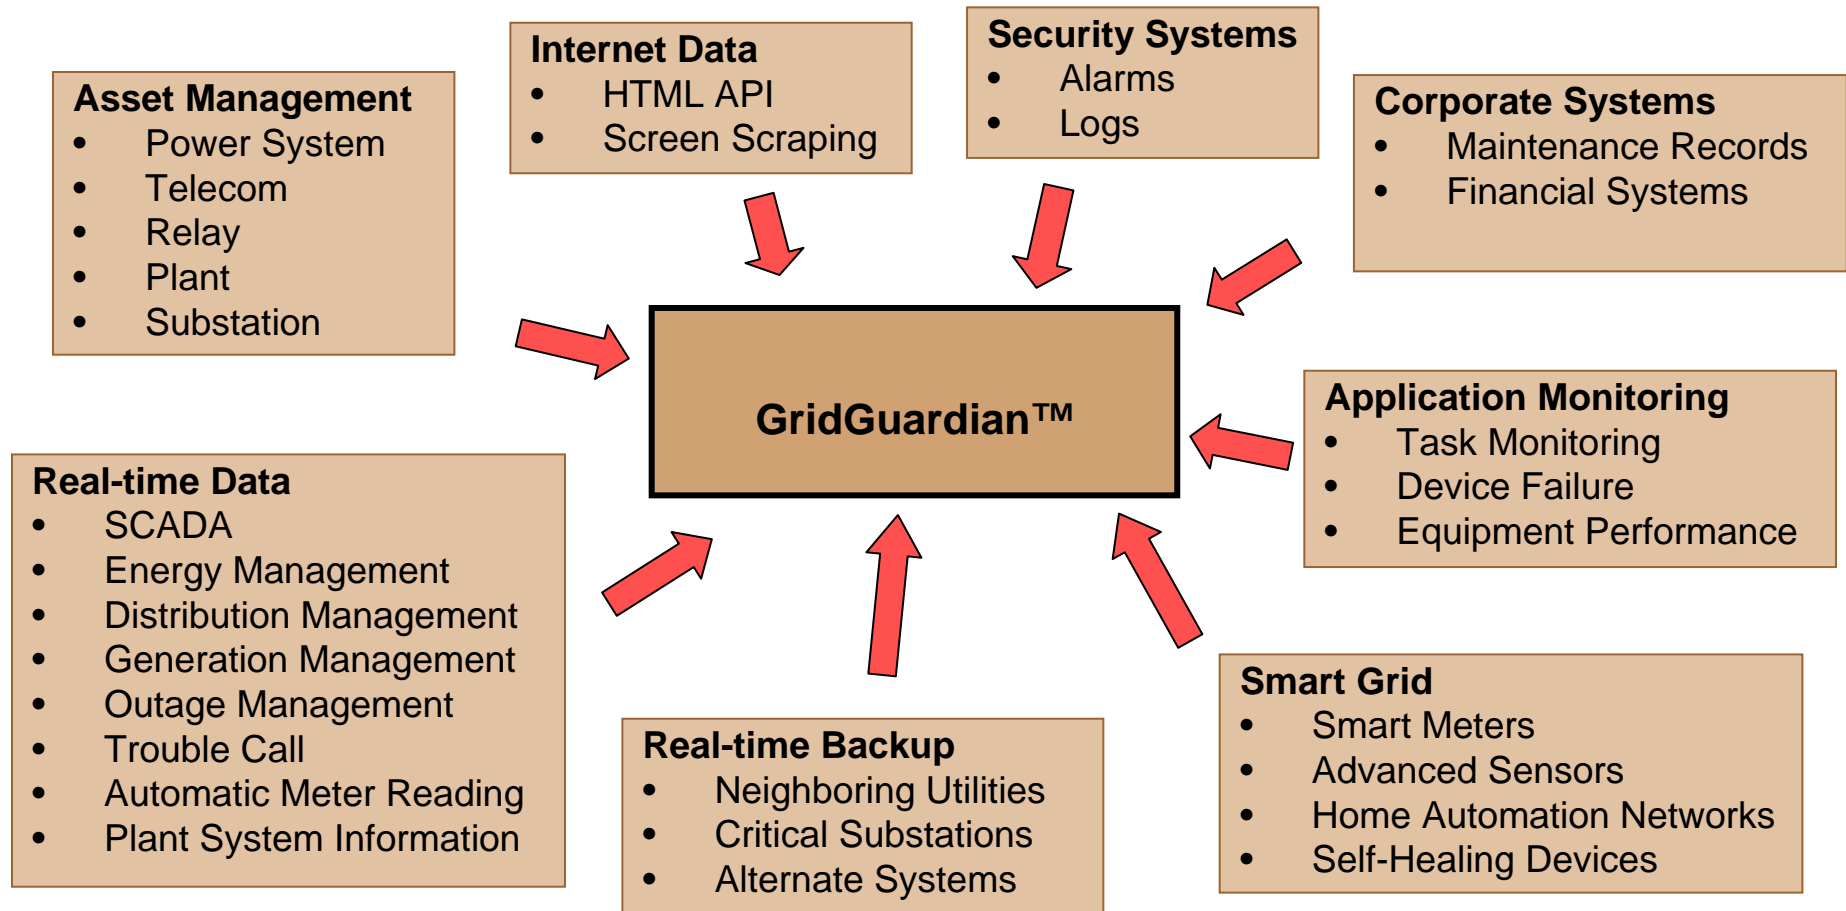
Asset Management
- Power System
- Telecom
- Relay
- Plant
- Substation

Internet Data
- HTML API
- Screen Scraping

Security Systems
- Alarms
- Logs

Corporate Systems
- Maintenance Records
- Financial Systems

GridGuardian™

Application Monitoring
- Task Monitoring
- Device Failure
- Equipment Performance

Real-time Data
- SCADA
- Energy Management
- Distribution Management
- Generation Management
- Outage Management
- Trouble Call
- Automatic Meter Reading
- Plant System Information

Real-time Backup
- Neighboring Utilities
- Critical Substations
- Alternate Systems

Smart Grid
- Smart Meters
- Advanced Sensors
- Home Automation Networks
- Self-Healing Devices